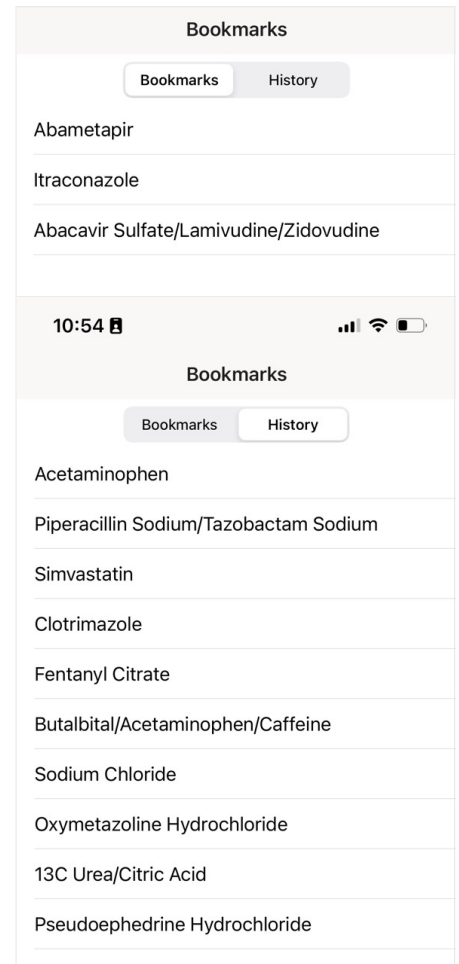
Bookmarks

Bookmarks History

Abametapir

Itraconazole

Abacavir Sulfate/Lamivudine/Zidovudine

10:54

Bookmarks

Bookmarks History

Acetaminophen

Piperacillin Sodium/Tazobactam Sodium

Simvastatin

Clotrimazole

Fentanyl Citrate

Butalbital/Acetaminophen/Caffeine

Sodium Chloride

Oxymetazoline Hydrochloride

13C Urea/Citric Acid

Pseudoephedrine Hydrochloride